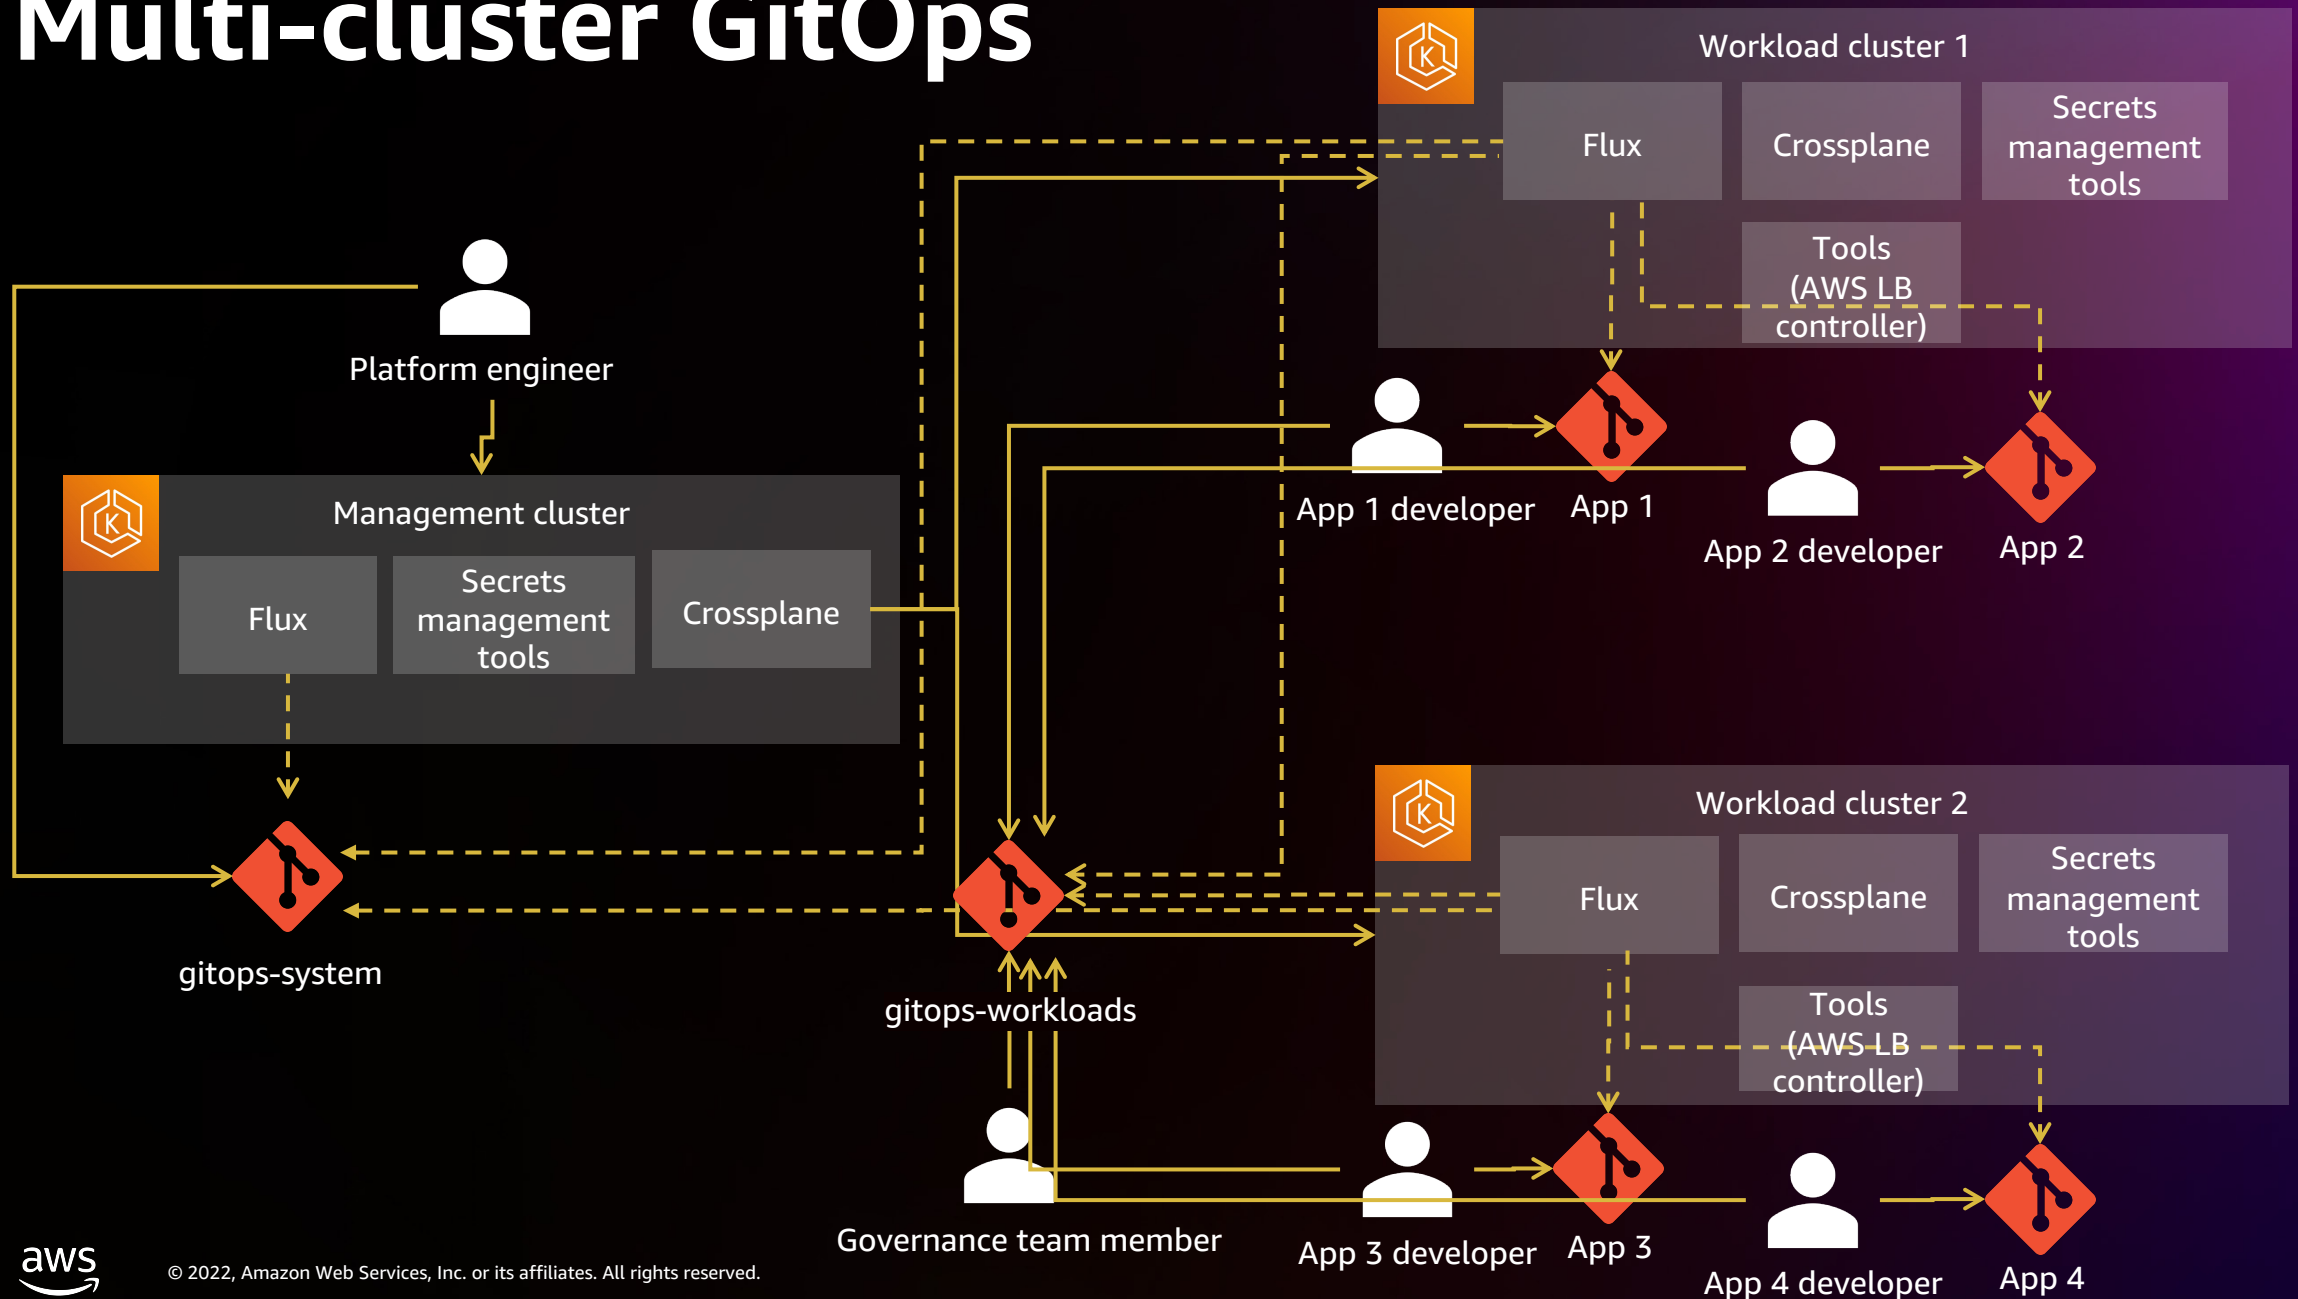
Multi-cluster GitOps

Workload cluster 1

Flux

Crossplane

Secrets management tools

Tools (AWS LB controller)

Platform engineer

Management cluster

Flux

Secrets management tools

Crossplane

App 1 developer

App 1

App 2 developer

App 2

Workload cluster 2

Flux

Crossplane

Secrets management tools

Tools (AWS LB controller)

gitops-system

gitops-workloads

Governance team member

App 3 developer

App 3

App 4 developer

App 4

aws

© 2022, Amazon Web Services, Inc. or its affiliates. All rights reserved.